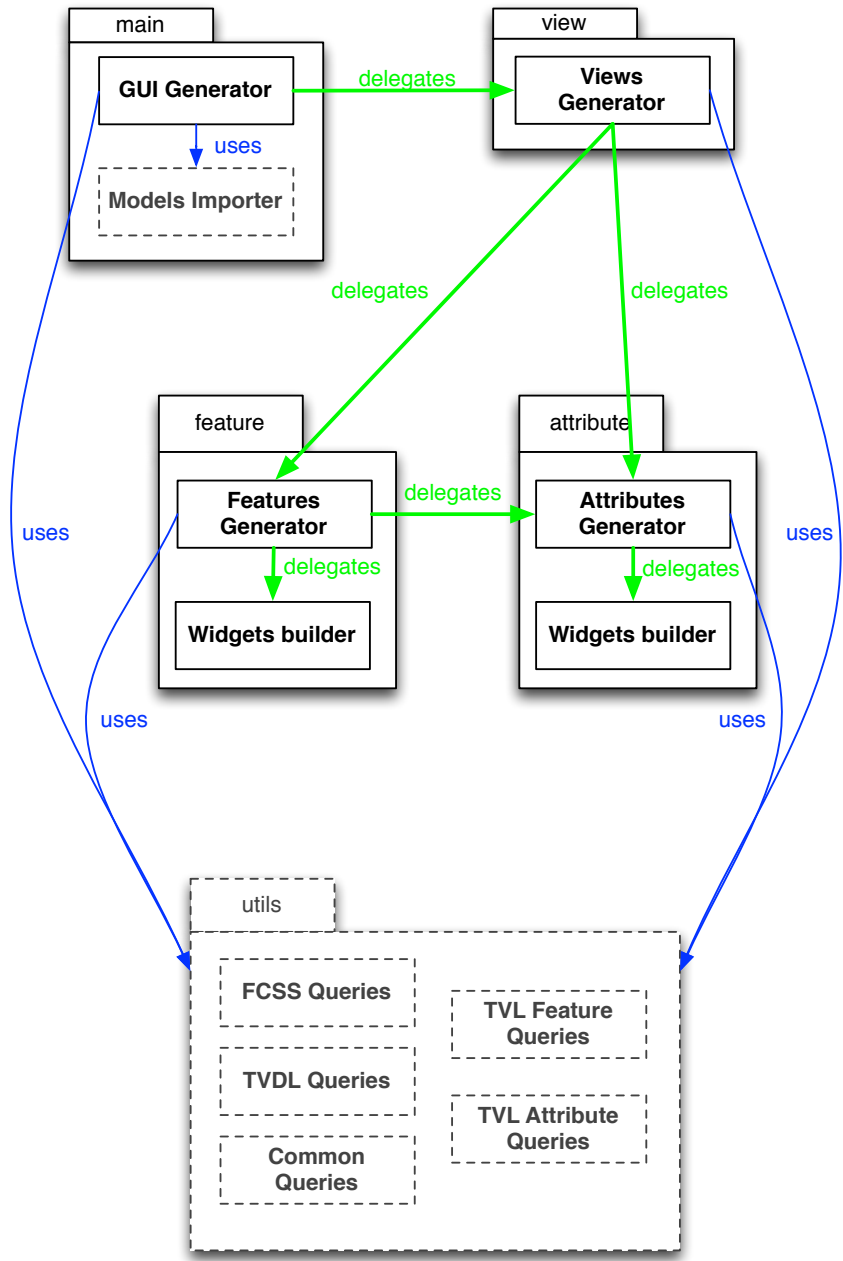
main

GUI Generator

uses

Models Importer

delegates

view

Views Generator

delegates

delegates

feature

Features Generator

delegates

Widgets builder

delegates

attribute

Attributes Generator

delegates

Widgets builder

uses

uses

uses

uses

utils

FCSS Queries

TVDL Queries

Common Queries

TVL Feature Queries

TVL Attribute Queries